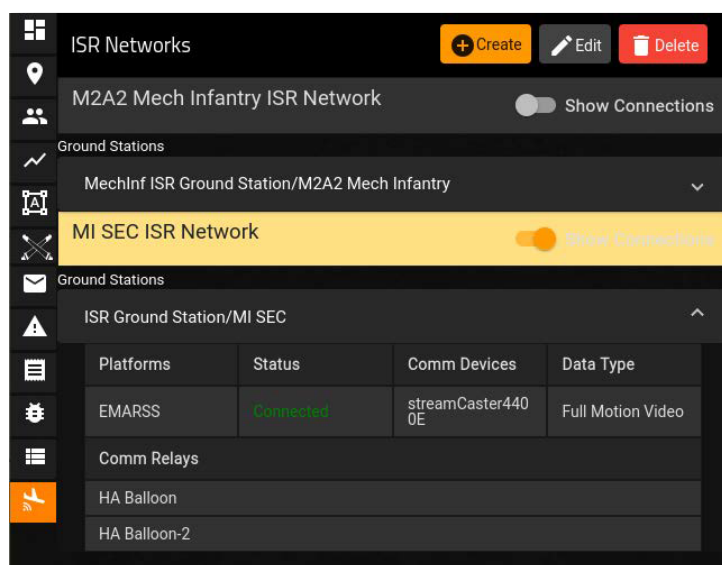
ISR Networks

Create

Edit

Delete

M2A2 Mech Infantry ISR Network

Show Connections

Ground Stations

MechInf ISR Ground Station/M2A2 Mech Infantry

MI SEC ISR Network

Show Connections

Ground Stations

ISR Ground Station/MI SEC

| Platforms | Status | Comm Devices | Data Type |
|---|---|---|---|
| EMARSS | Connected | streamCaster4400E | Full Motion Video |

Comm Relays

HA Balloon

HA Balloon-2